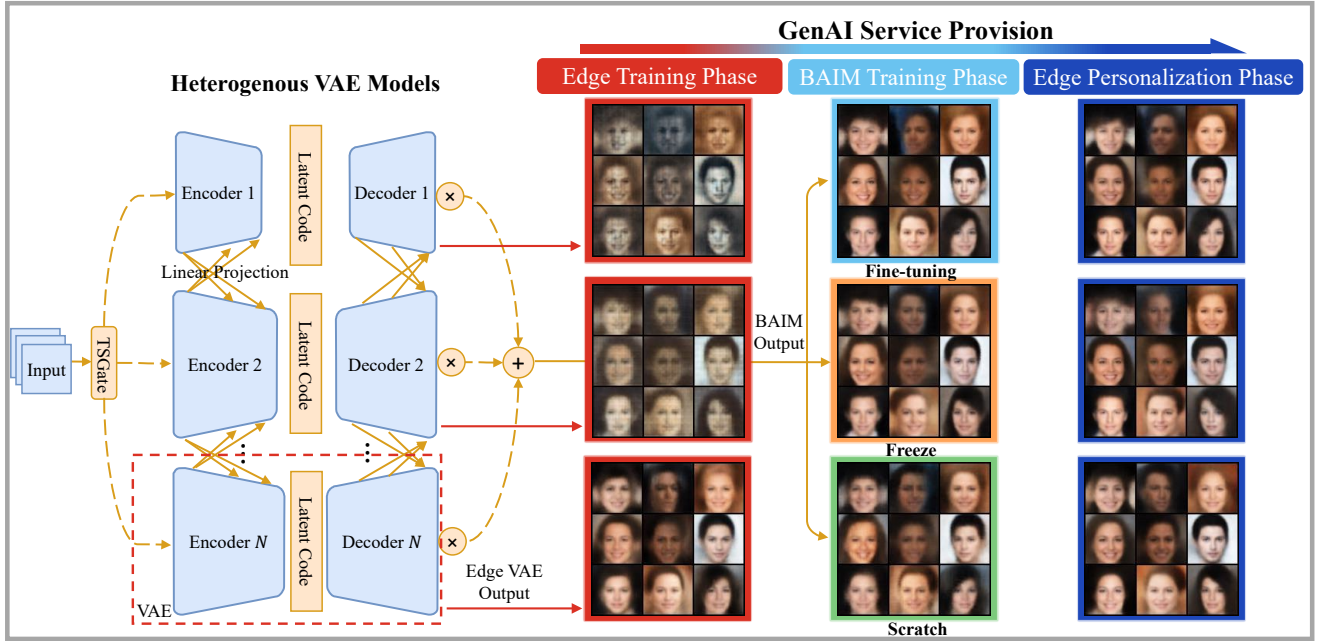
GenAI Service Provision

Edge Training Phase

BAIM Training Phase

Edge Personalization Phase

Heterogenous VAE Models

Input

TSGate

Encoder 1

Latent Code

Decoder 1

Linear Projection

Encoder 2

Latent Code

Decoder 2

Encoder $N$

Latent Code

Decoder $N$

VAE

Edge VAE Output

BAIM Output

Fine-tuning

Freeze

Scratch